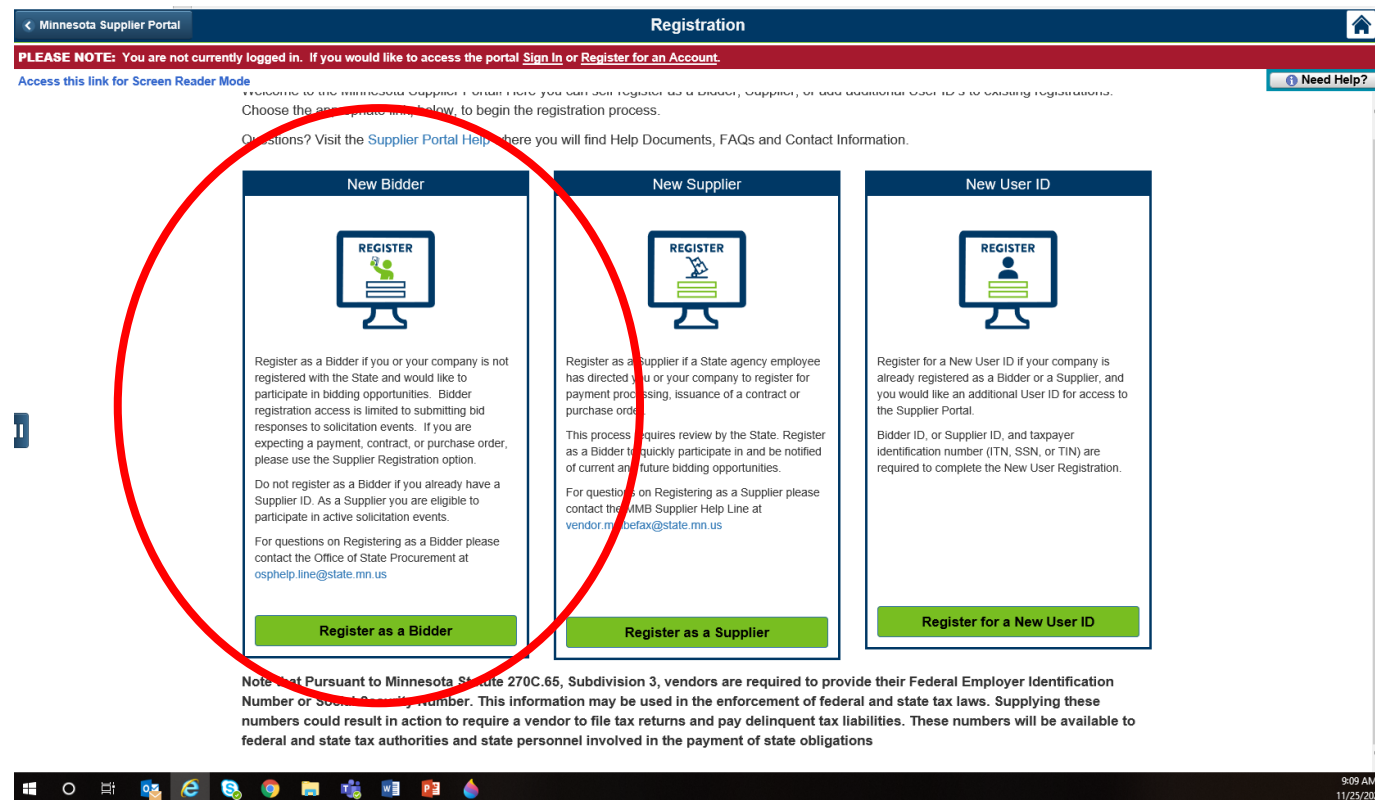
Minnesota Supplier Portal

Registration

PLEASE NOTE: You are not currently logged in. If you would like to access the portal Sign In or Register for an Account.

Access this link for Screen Reader Mode

Need Help?

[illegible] to the Minnesota Supplier Portal. Here you can self register as a Bidder, Supplier, or add additional User ID's to existing registrations. Choose the ap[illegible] link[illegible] below, to begin the registration process.

Q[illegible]stions? Visit the Supplier Portal Help where you will find Help Documents, FAQs and Contact Information.

New Bidder

REGISTER

Register as a Bidder if you or your company is not registered with the State and would like to participate in bidding opportunities. Bidder registration access is limited to submitting bid responses to solicitation events. If you are expecting a payment, contract, or purchase order, please use the Supplier Registration option.

Do not register as a Bidder if you already have a Supplier ID. As a Supplier you are eligible to participate in active solicitation events.

For questions on Registering as a Bidder please contact the Office of State Procurement at osphelp.line@state.mn.us

Register as a Bidder

New Supplier

REGISTER

Register as a Supplier if a State agency employee has directed you or your company to register for payment processing, issuance of a contract or purchase order.

This process requires review by the State. Register as a Bidder to quickly participate in and be notified of current and future bidding opportunities.

For questions on Registering as a Supplier please contact the MMB Supplier Help Line at vendor.m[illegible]befax@state.mn.us

Register as a Supplier

New User ID

REGISTER

Register for a New User ID if your company is already registered as a Bidder or a Supplier, and you would like an additional User ID for access to the Supplier Portal.

Bidder ID, or Supplier ID, and taxpayer identification number (ITN, SSN, or TIN) are required to complete the New User Registration.

Register for a New User ID

Note that Pursuant to Minnesota Statute 270C.65, Subdivision 3, vendors are required to provide their Federal Employer Identification Number or Social Security Number. This information may be used in the enforcement of federal and state tax laws. Supplying these numbers could result in action to require a vendor to file tax returns and pay delinquent tax liabilities. These numbers will be available to federal and state tax authorities and state personnel involved in the payment of state obligations

9:09 AM
11/25/20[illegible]